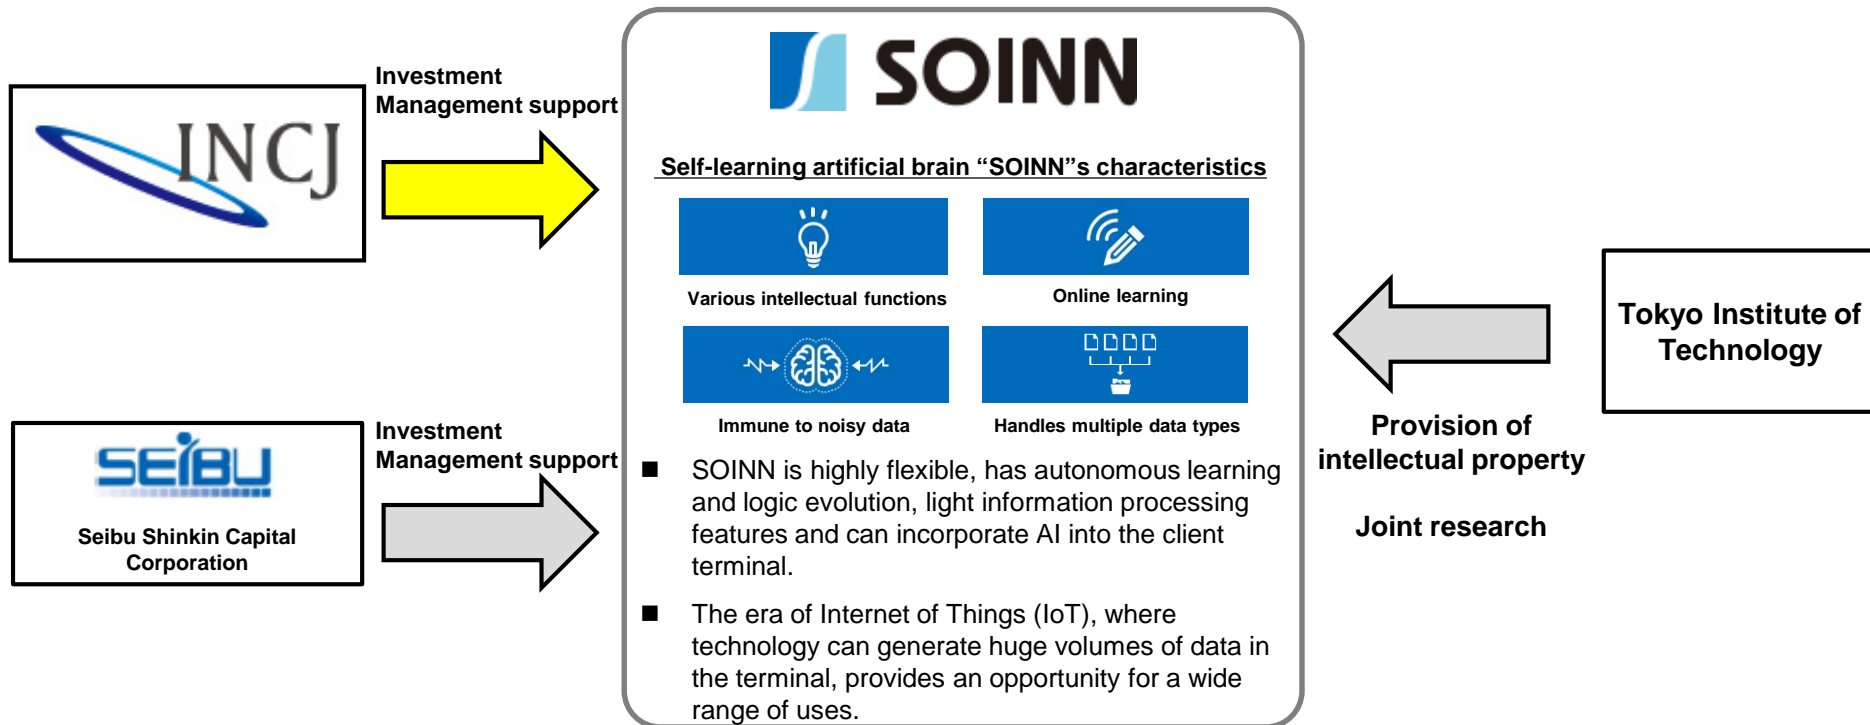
INCJ

Investment
Management support

SOINN

Self-learning artificial brain “SOINN”s characteristics

Various intellectual functions

Online learning

Immune to noisy data

Handles multiple data types

■ SOINN is highly flexible, has autonomous learning and logic evolution, light information processing features and can incorporate AI into the client terminal.

■ The era of Internet of Things (IoT), where technology can generate huge volumes of data in the terminal, provides an opportunity for a wide range of uses.

SEIBU

Seibu Shinkin Capital Corporation

Investment
Management support

Tokyo Institute of Technology

Provision of intellectual property

Joint research